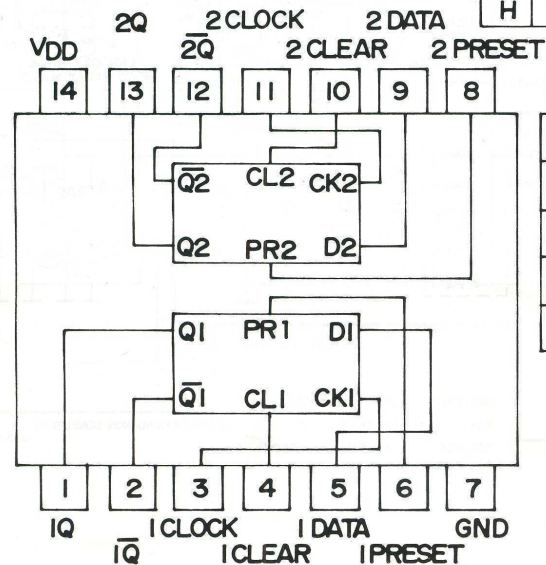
2Q
2 CLOCK
2 DATA
H
$V_{DD}$
$\overline{2Q}$
2 CLEAR
2 PRESET
14
13
12
11
10
9
8
$\overline{Q2}$
CL2
CK2
Q2
PR2
D2
Q1
PR1
D1
$\overline{Q1}$
CL1
CK1
1
2
3
4
5
6
7
1Q
1 CLOCK
1 DATA
GND
$\overline{1Q}$
1 CLEAR
1 PRESET